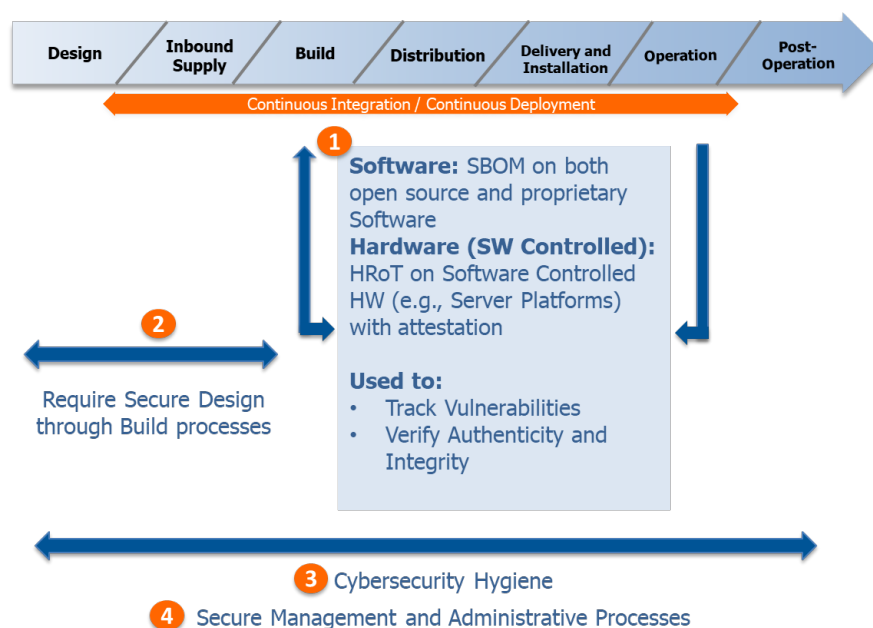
Design | Inbound Supply | Build | Distribution | Delivery and Installation | Operation | Post-Operation

Continuous Integration / Continuous Deployment

1

**Software:** SBOM on both open source and proprietary Software
**Hardware (SW Controlled):** HRoT on Software Controlled HW (e.g., Server Platforms) with attestation

**Used to:**
• Track Vulnerabilities
• Verify Authenticity and Integrity

2

Require Secure Design through Build processes

3 Cybersecurity Hygiene

4 Secure Management and Administrative Processes